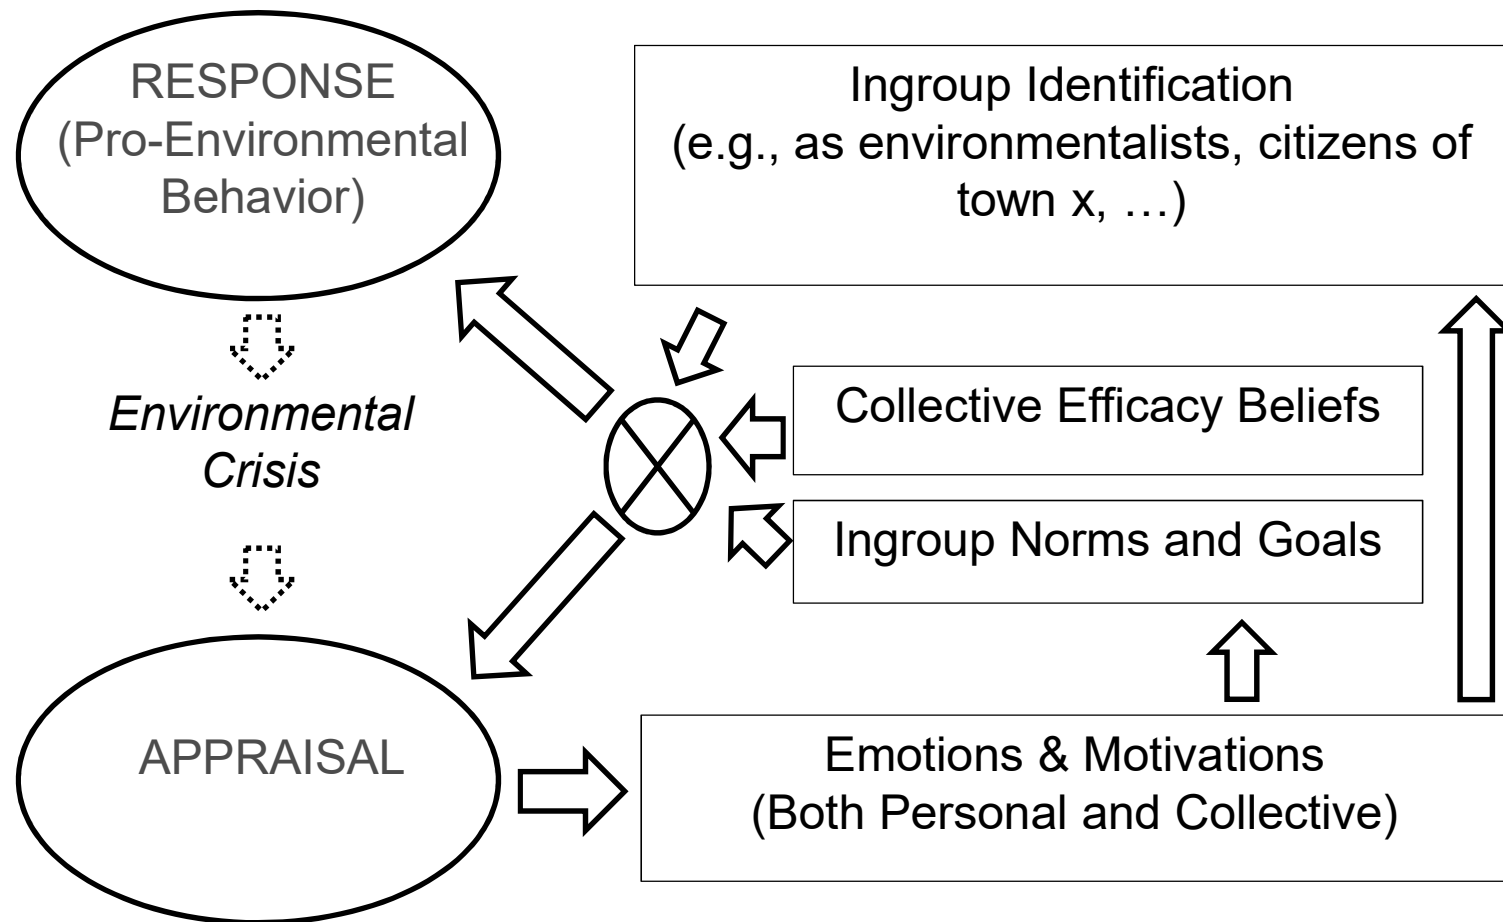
RESPONSE
(Pro-Environmental Behavior)

Ingroup Identification
(e.g., as environmentalists, citizens of town x, …)

Environmental Crisis

Collective Efficacy Beliefs

Ingroup Norms and Goals

APPRAISAL

Emotions & Motivations
(Both Personal and Collective)